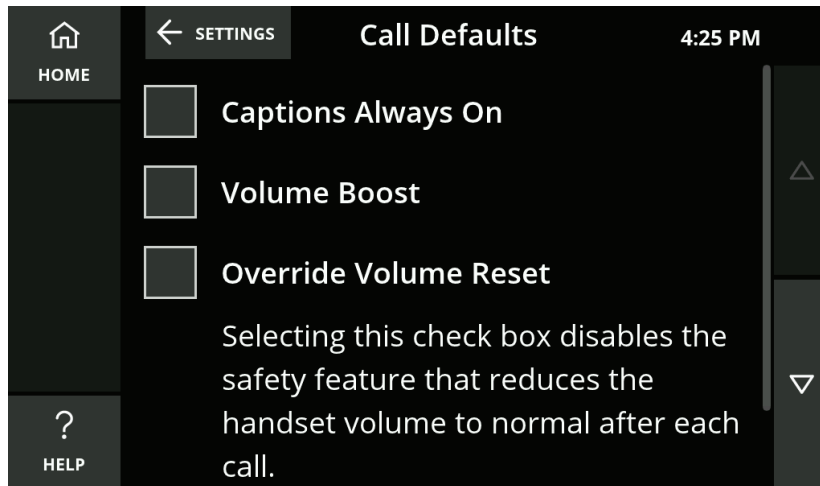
HOME

SETTINGS

Call Defaults

4:25 PM

Captions Always On

Volume Boost

Override Volume Reset

Selecting this check box disables the safety feature that reduces the handset volume to normal after each call.

?
HELP